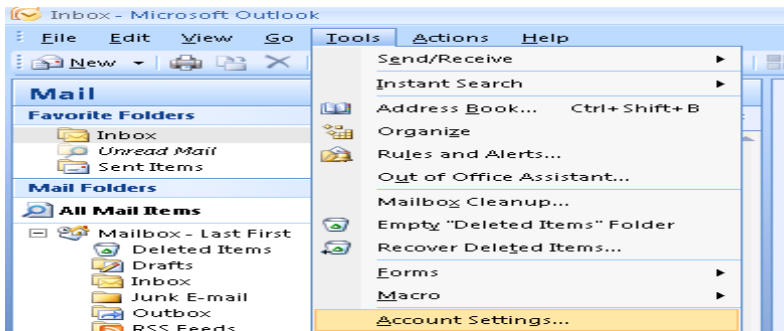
Inbox - Microsoft Outlook

File Edit View Go Tools Actions Help

New

Mail

Favorite Folders

Inbox
Unread Mail
Sent Items

Mail Folders

All Mail Items

Mailbox - Last First
Deleted Items
Drafts
Inbox
Junk E-mail
Outbox
RSS Feeds

Send/Receive
Instant Search
Address Book... Ctrl+Shift+B
Organize
Rules and Alerts...
Out of Office Assistant...
Mailbox Cleanup...
Empty "Deleted Items" Folder
Recover Deleted Items...
Forms
Macro
Account Settings...